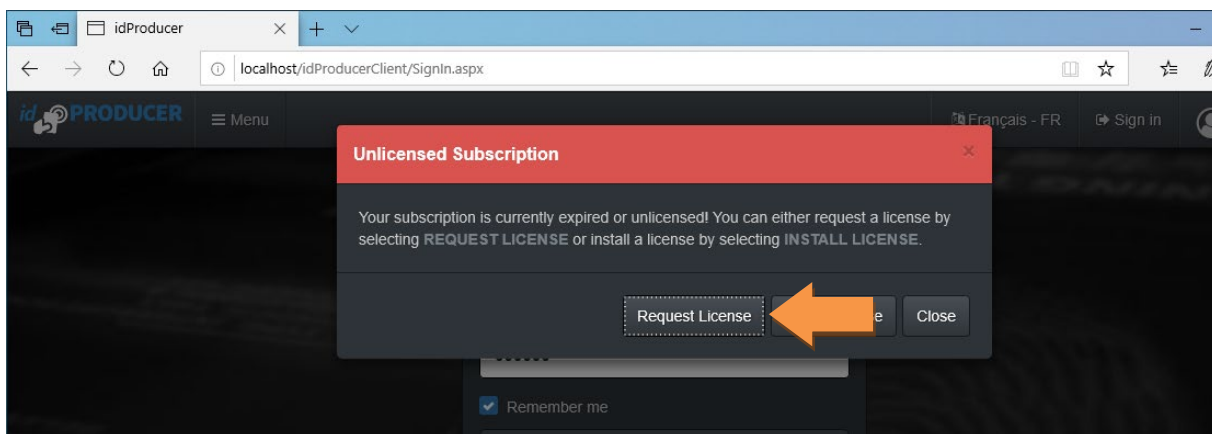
idProducer

localhost/idProducerClient/SignIn.aspx

id PRODUCER ≡ Menu

Français - FR Sign in

Unlicensed Subscription

×

Your subscription is currently expired or unlicensed! You can either request a license by selecting REQUEST LICENSE or install a license by selecting INSTALL LICENSE.

Request License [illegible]e Close

••••••

Remember me